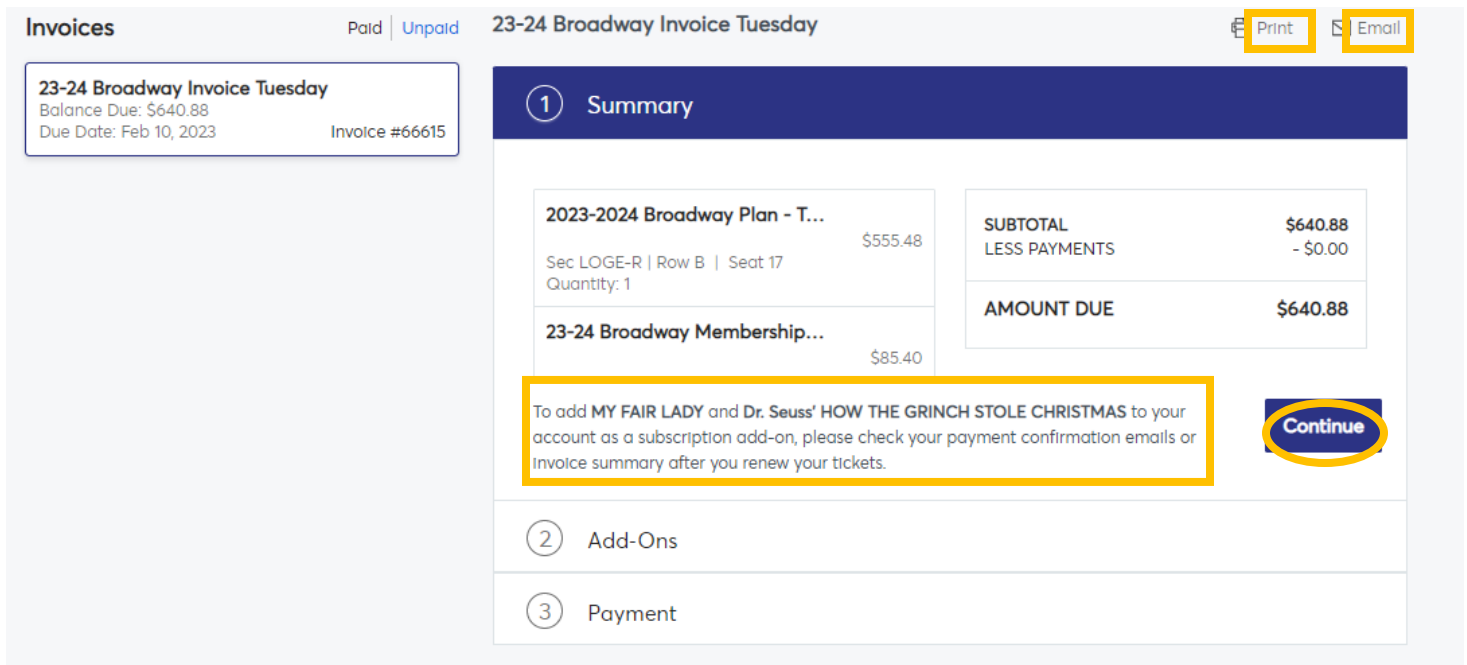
Invoices

Paid | Unpaid

23-24 Broadway Invoice Tuesday
Balance Due: $640.88
Due Date: Feb 10, 2023
Invoice #66615

23-24 Broadway Invoice Tuesday

Print

Email

1 Summary

2023-2024 Broadway Plan - T...
$555.48
Sec LOGE-R | Row B | Seat 17
Quantity: 1

23-24 Broadway Membership...
$85.40

| SUBTOTAL | $640.88 |
|---|---|
| LESS PAYMENTS | - $0.00 |
| AMOUNT DUE | $640.88 |

To add MY FAIR LADY and Dr. Seuss' HOW THE GRINCH STOLE CHRISTMAS to your account as a subscription add-on, please check your payment confirmation emails or invoice summary after you renew your tickets.

Continue

2 Add-Ons

3 Payment